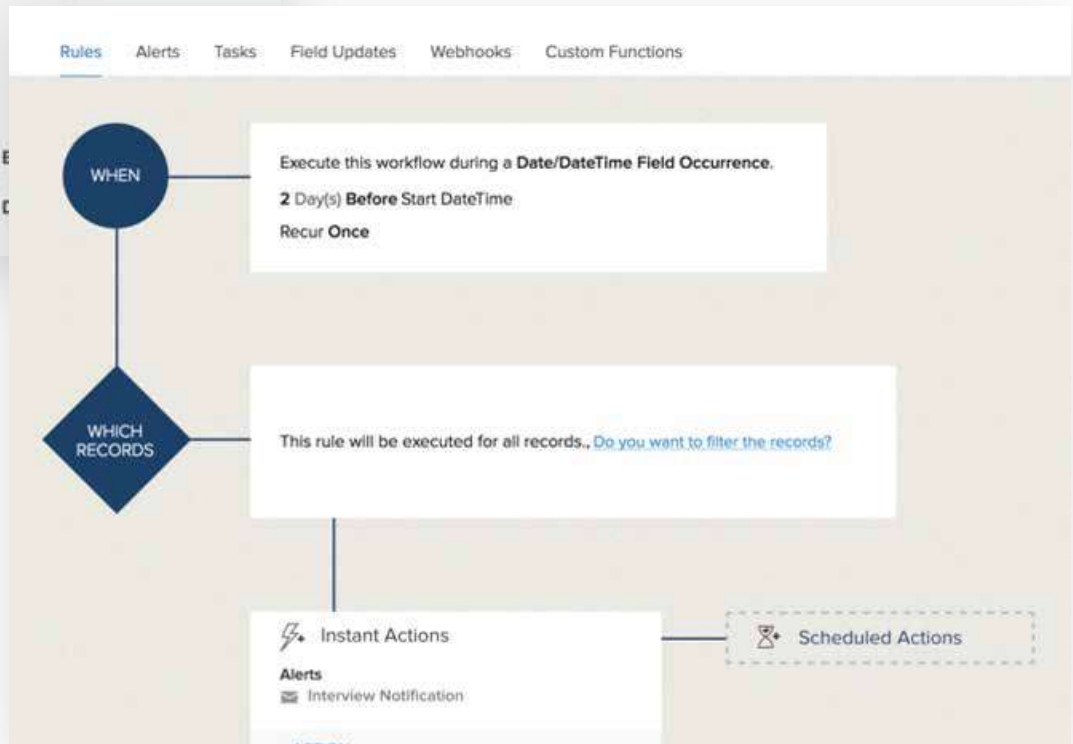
Rules Alerts Tasks Field Updates Webhooks Custom Functions

WHEN

Execute this workflow during a **Date/DateTime Field Occurrence**.

**2** Day(s) **Before** Start DateTime

Recur **Once**

WHICH RECORDS

This rule will be executed for all records., Do you want to filter the records?

Instant Actions

Alerts

Interview Notification

Scheduled Actions

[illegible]